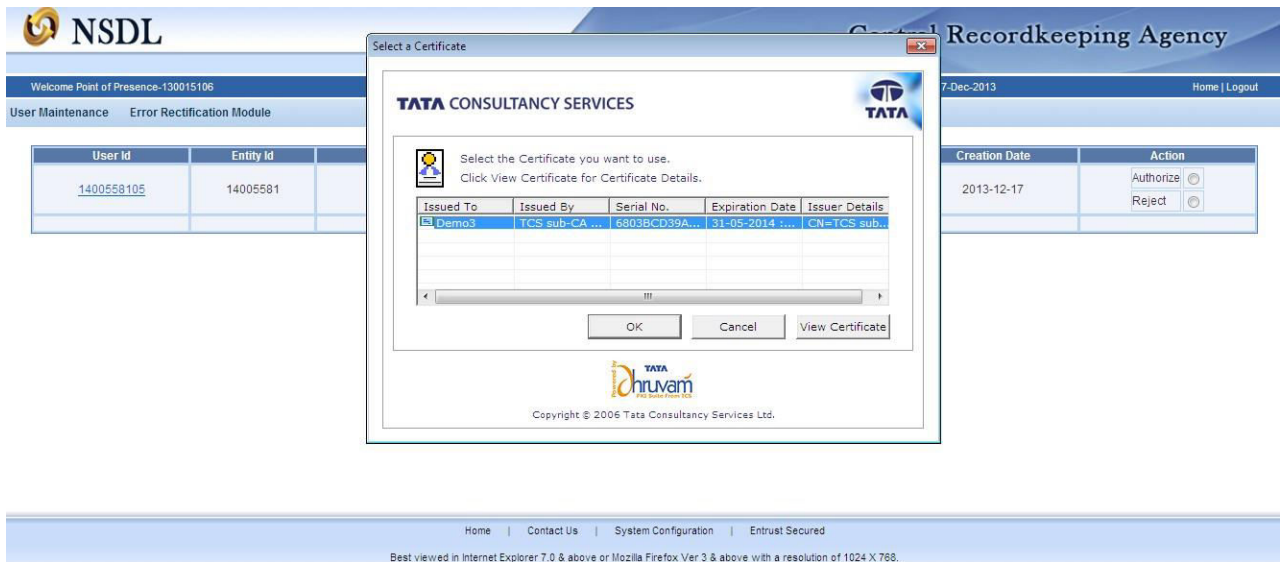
NSDL

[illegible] Recordkeeping Agency

Welcome Point of Presence-130015106

7-Dec-2013

Home | Logout

User Maintenance Error Rectification Module

| User Id | Entity Id | Creation Date | Action |
|---|---|---|---|
| 1400558105 | 14005581 | 2013-12-17 | Authorize Reject |

Select a Certificate

TATA CONSULTANCY SERVICES

TATA

Select the Certificate you want to use.
Click View Certificate for Certificate Details.

| Issued To | Issued By | Serial No. | Expiration Date | Issuer Details |
|---|---|---|---|---|
| Demo3 | TCS sub-CA ... | 6803BCD39A... | 31-05-2014 :... | CN=TCS sub... |

OK Cancel View Certificate

Powered by TATA Dhruvam

Copyright © 2006 Tata Consultancy Services Ltd.

Home | Contact Us | System Configuration | Entrust Secured

Best viewed in Internet Explorer 7.0 & above or Mozilla Firefox Ver 3 & above with a resolution of 1024 X 768.